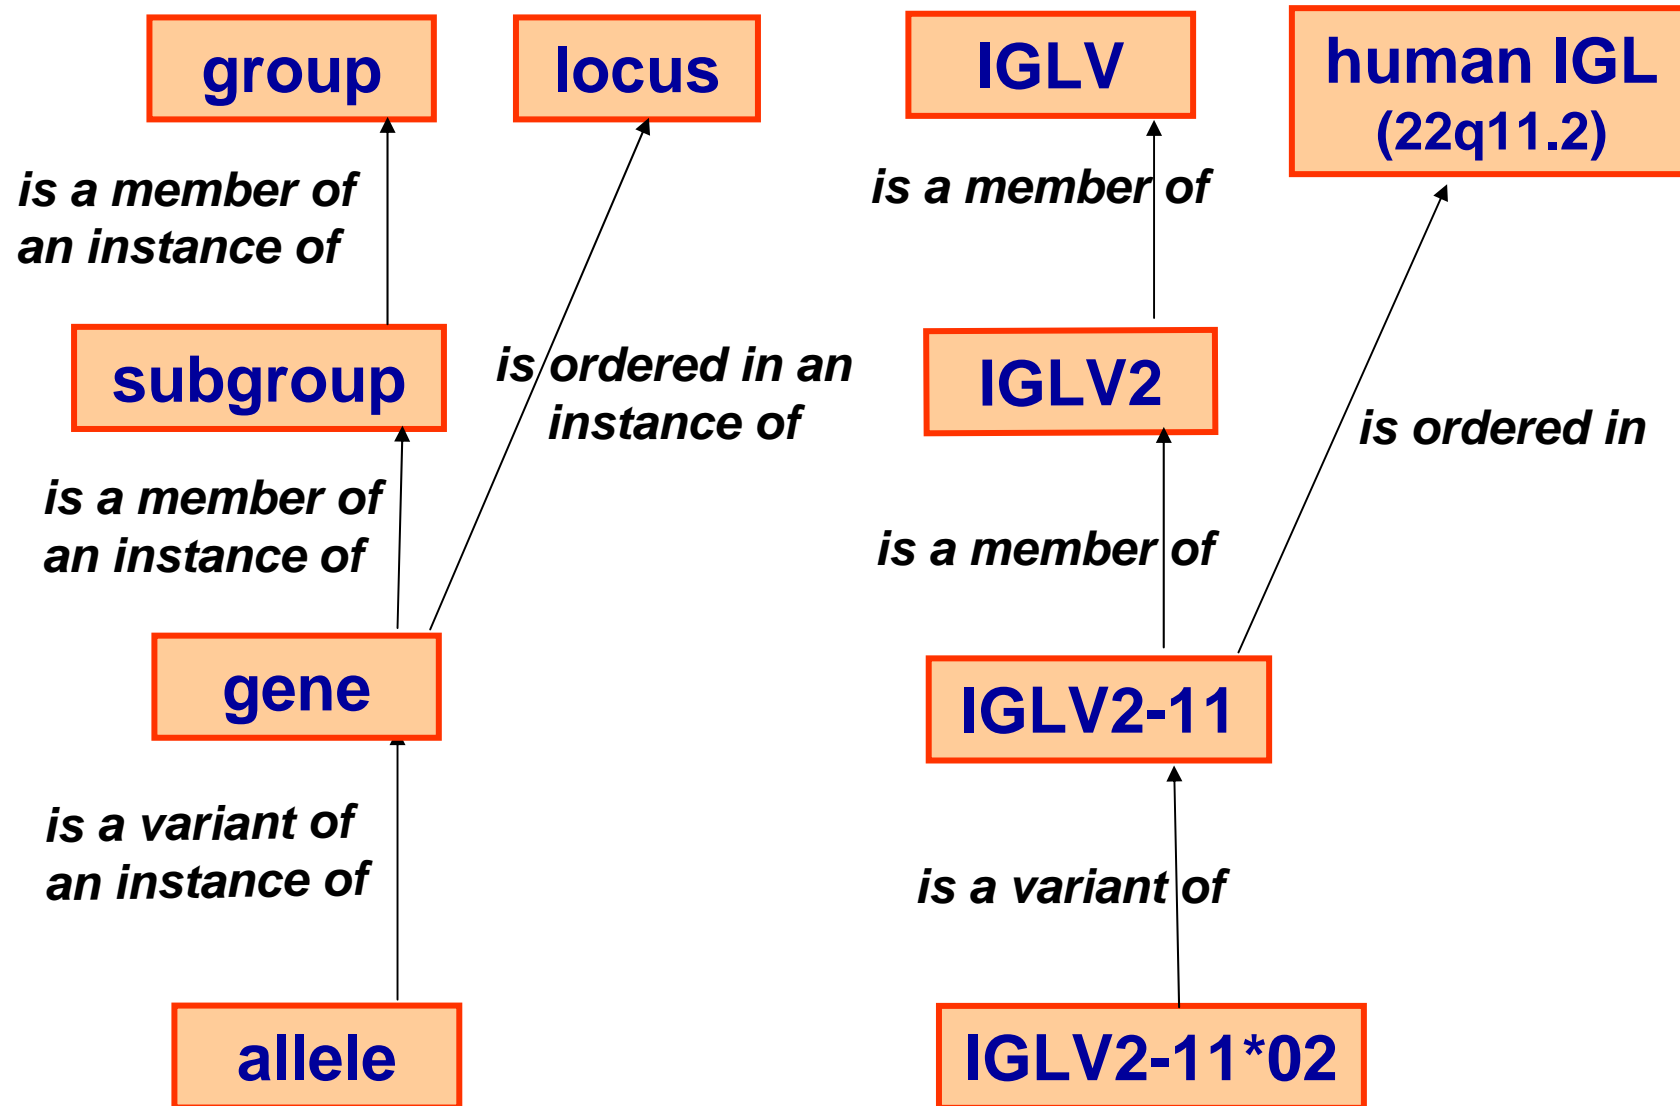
group

locus

IGLV

human IGL (22q11.2)

is a member of an instance of

is a member of

is ordered in an instance of

subgroup

IGLV2

is ordered in

is a member of an instance of

is a member of

gene

IGLV2-11

is a variant of an instance of

is a variant of

allele

IGLV2-11*02